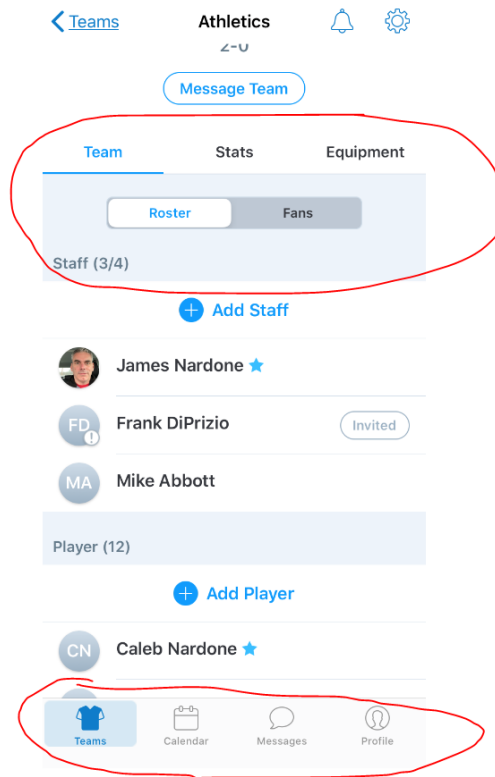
< Teams
Athletics
2-0
Message Team
Team
Stats
Equipment
Roster
Fans
Staff (3/4)
Add Staff
James Nardone
FD
Frank DiPrizio
Invited
MA
Mike Abbott
Player (12)
Add Player
CN
Caleb Nardone
Teams
Calendar
Messages
Profile